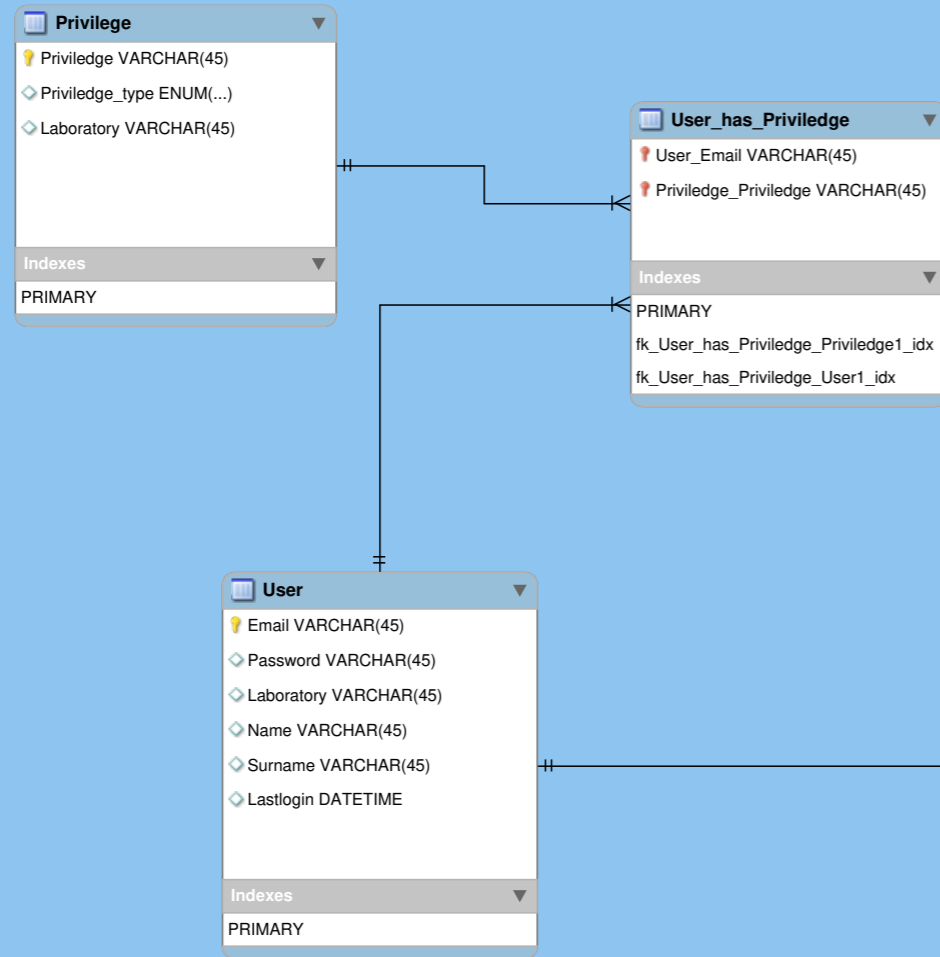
Privilege
Priviledge VARCHAR(45)
Priviledge_type ENUM(...)
Laboratory VARCHAR(45)
Indexes
PRIMARY

User_has_Priviledge
User_Email VARCHAR(45)
Priviledge_Priviledge VARCHAR(45)
Indexes
PRIMARY
fk_User_has_Priviledge_Priviledge1_idx
fk_User_has_Priviledge_User1_idx

User
Email VARCHAR(45)
Password VARCHAR(45)
Laboratory VARCHAR(45)
Name VARCHAR(45)
Surname VARCHAR(45)
Lastlogin DATETIME
Indexes
PRIMARY